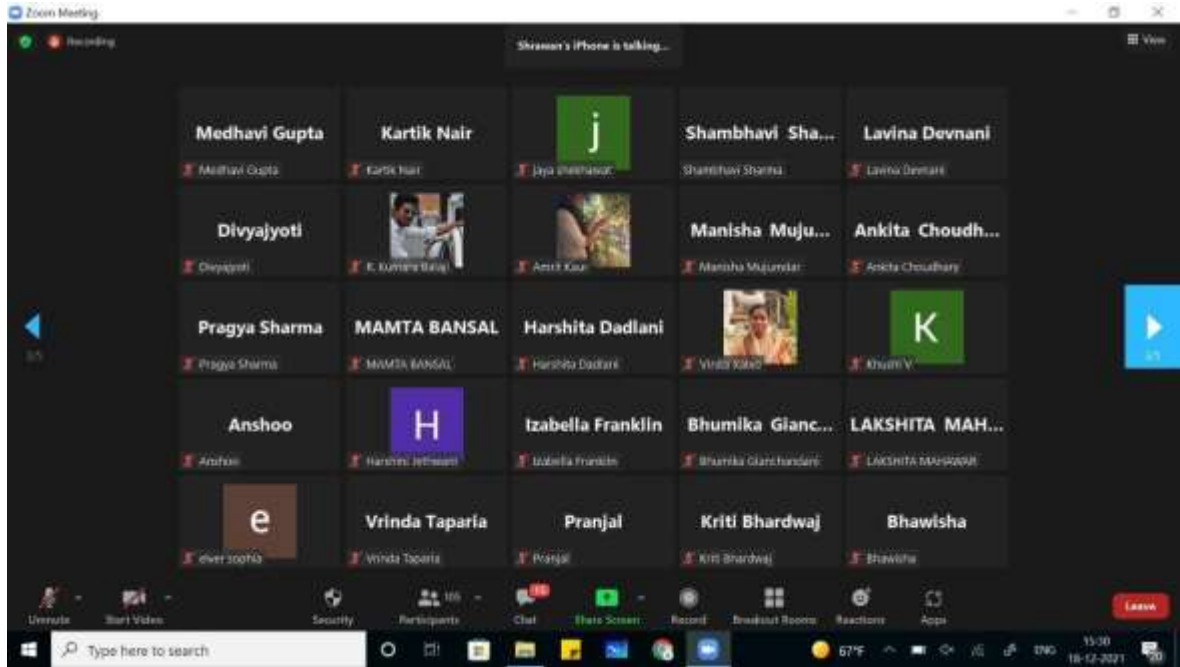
Zoom Meeting

Recording

Shravan's iPhone is talking...

View

Medhavi Gupta
Medhavi Gupta

Kartik Nair
Kartik Nair

j
Jaya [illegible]

Shambhavi Sha...
Shambhavi Sharma

Lavina Devnani
Lavina Devnani

Divyajyoti
Divyajyoti

K. Kumara Balaji

Amrit Kaur

Manisha Muju...
Manisha Mujumdar

Ankita Choudh...
Ankita Choudhary

Pragya Sharma
Pragya Sharma

MAMTA BANSAL
MAMTA BANSAL

Harshita Dadlani
Harshita Dadlani

Vinita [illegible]

K
Khushi V

Anshoo
Anshoo

H
Harshini Jethwani

Izabella Franklin
Izabella Franklin

Bhumika Gianc...
Bhumika Gianchandani

LAKSHITA MAH...
LAKSHITA MAHAWAR

e
elver sophia

Vrinda Taparia
Vrinda Taparia

Pranjal
Pranjal

Kriti Bhardwaj
Kriti Bhardwaj

Bhawisha
Bhawisha

1/5

2/5

Unmute Start Video Security Participants 105 Chat Share Screen Record Breakout Rooms Reactions Apps Leave

Type here to search

67°F ENG 15:30 18-12-2021 20